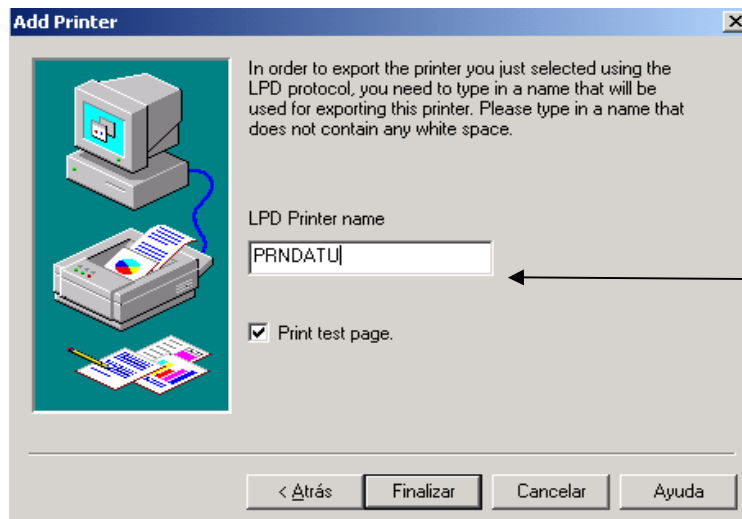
Add Printer

In order to export the printer you just selected using the LPD protocol, you need to type in a name that will be used for exporting this printer. Please type in a name that does not contain any white space.

LPD Printer name

PRNDATU

Print test page.

< Atrás

Finalizar

Cancelar

Ayuda